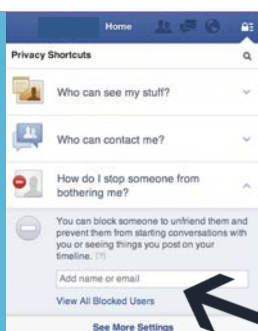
Home

Privacy Shortcuts

Who can see my stuff?

Who can contact me?

How do I stop someone from bothering me?

You can block someone to unfriend them and prevent them from starting conversations with you or seeing things you post on your timeline. [?]

Add name or email

View All Blocked Users

See More Settings